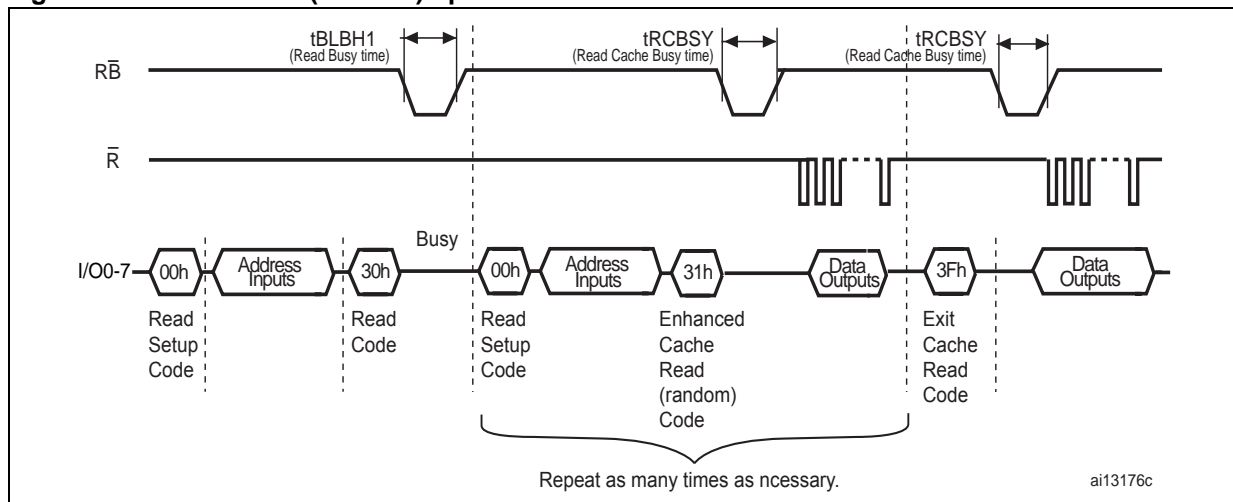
tBLBH1
(Read Busy time)

tRCBSY
(Read Cache Busy time)

tRCBSY
(Read Cache Busy time)

R$\bar{B}$

$\bar{R}$

Busy

I/O0-7

00h

Address Inputs

30h

00h

Address Inputs

31h

Data Outputs

3Fh

Data Outputs

Read Setup Code

Read Code

Read Setup Code

Enhanced Cache Read (random) Code

Exit Cache Read Code

Repeat as many times as ncessary.

ai13176c